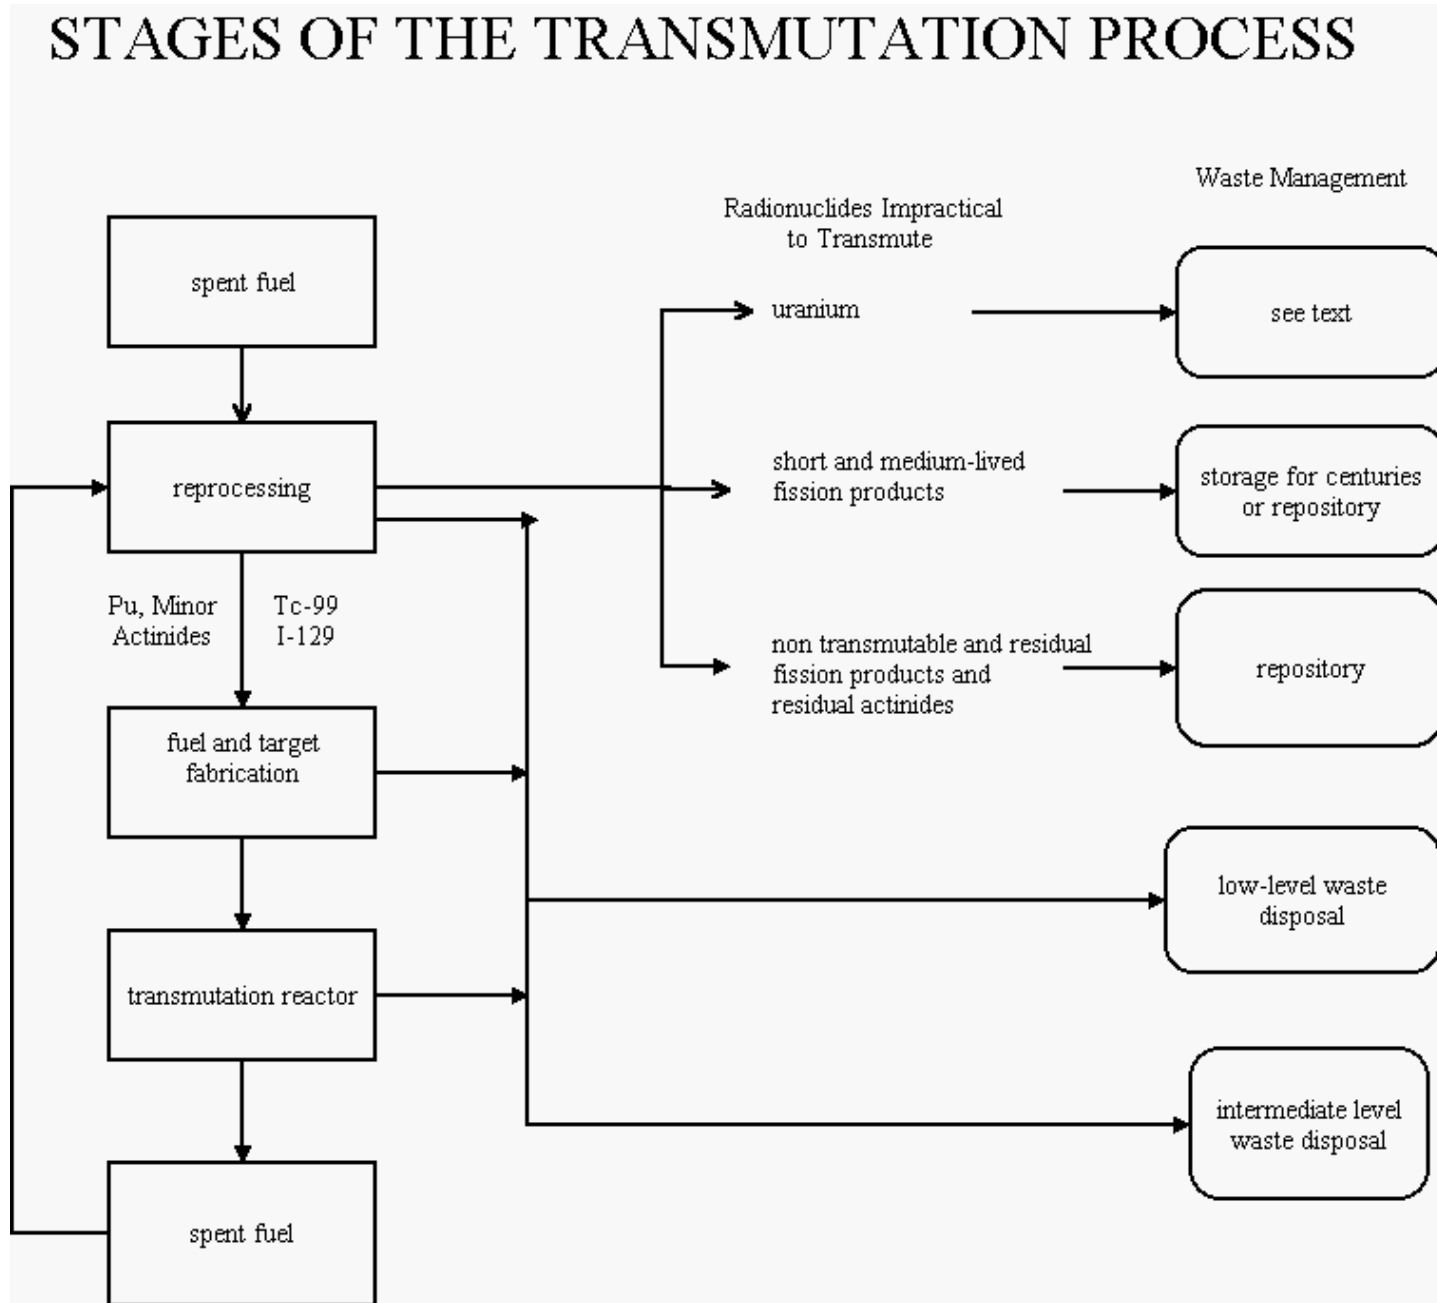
STAGES OF THE TRANSMUTATION PROCESS

Radionuclides Impractical to Transmute

Waste Management

spent fuel

reprocessing

Pu, Minor Actinides

Tc-99 I-129

fuel and target fabrication

transmutation reactor

spent fuel

uranium

see text

short and medium-lived fission products

storage for centuries or repository

non transmutable and residual fission products and residual actinides

repository

low-level waste disposal

intermediate level waste disposal